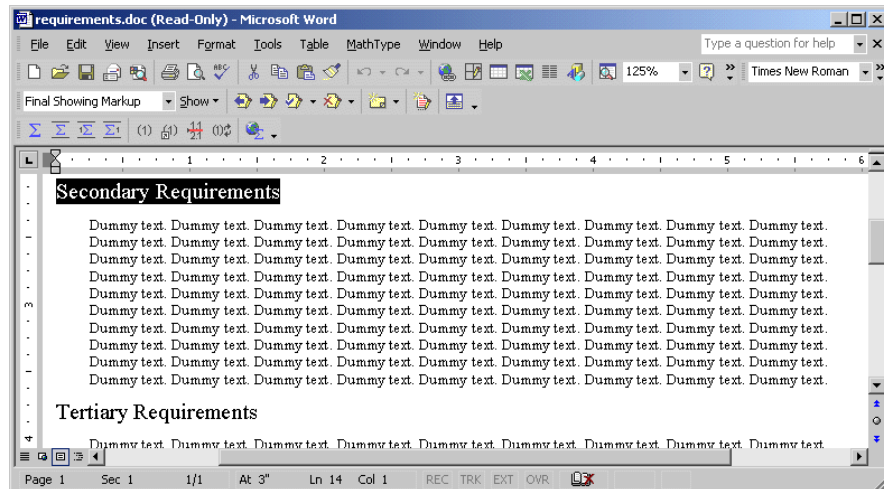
requirements.doc (Read-Only) - Microsoft Word

File Edit View Insert Format Tools Table MathType Window Help

Type a question for help

125%

Times New Roman

Final Showing Markup

Show

1 2 3 4 5 6

Secondary Requirements

Dummy text. Dummy text. Dummy text. Dummy text. Dummy text. Dummy text. Dummy text. Dummy text. Dummy text. Dummy text. Dummy text. Dummy text. Dummy text. Dummy text. Dummy text. Dummy text. Dummy text. Dummy text. Dummy text. Dummy text. Dummy text. Dummy text. Dummy text. Dummy text. Dummy text. Dummy text. Dummy text. Dummy text. Dummy text. Dummy text. Dummy text. Dummy text. Dummy text. Dummy text. Dummy text. Dummy text. Dummy text. Dummy text. Dummy text. Dummy text. Dummy text. Dummy text. Dummy text. Dummy text. Dummy text. Dummy text. Dummy text. Dummy text. Dummy text. Dummy text. Dummy text. Dummy text. Dummy text. Dummy text. Dummy text. Dummy text. Dummy text. Dummy text. Dummy text. Dummy text. Dummy text. Dummy text. Dummy text. Dummy text. Dummy text. Dummy text. Dummy text. Dummy text. Dummy text. Dummy text. Dummy text. Dummy text. Dummy text. Dummy text. Dummy text. Dummy text. Dummy text. Dummy text. Dummy text. Dummy text.

Tertiary Requirements

Dummy text. Dummy text. Dummy text. Dummy text. Dummy text. Dummy text. Dummy text. Dummy text. Dummy text.

Page 1 Sec 1 1/1 At 3" Ln 14 Col 1 REC TRK EXT OVR